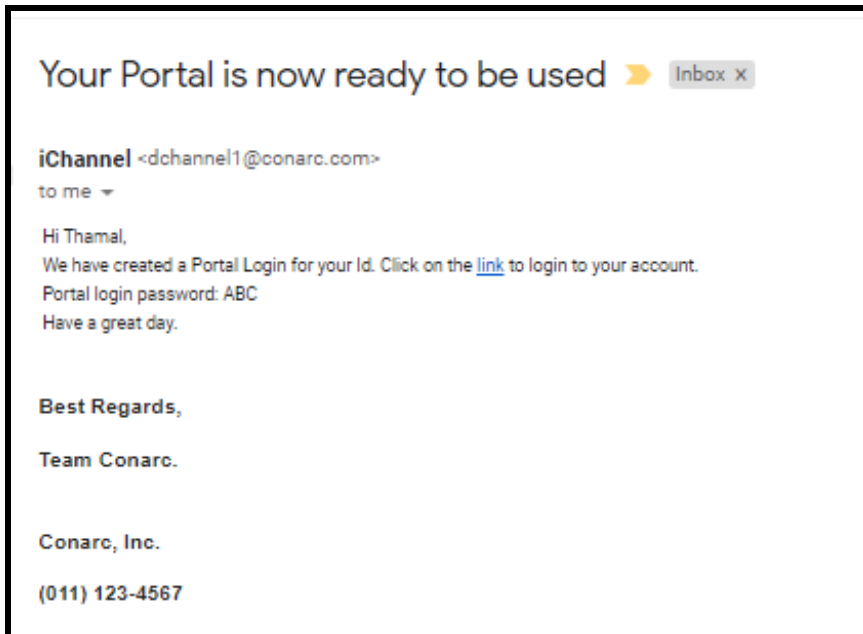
Your Portal is now ready to be used Inbox ×

iChannel <dchannel1@conarc.com>
to me

Hi Thamal,
We have created a Portal Login for your Id. Click on the link to login to your account.
Portal login password: ABC
Have a great day.

Best Regards,

Team Conarc.

Conarc, Inc.

(011) 123-4567